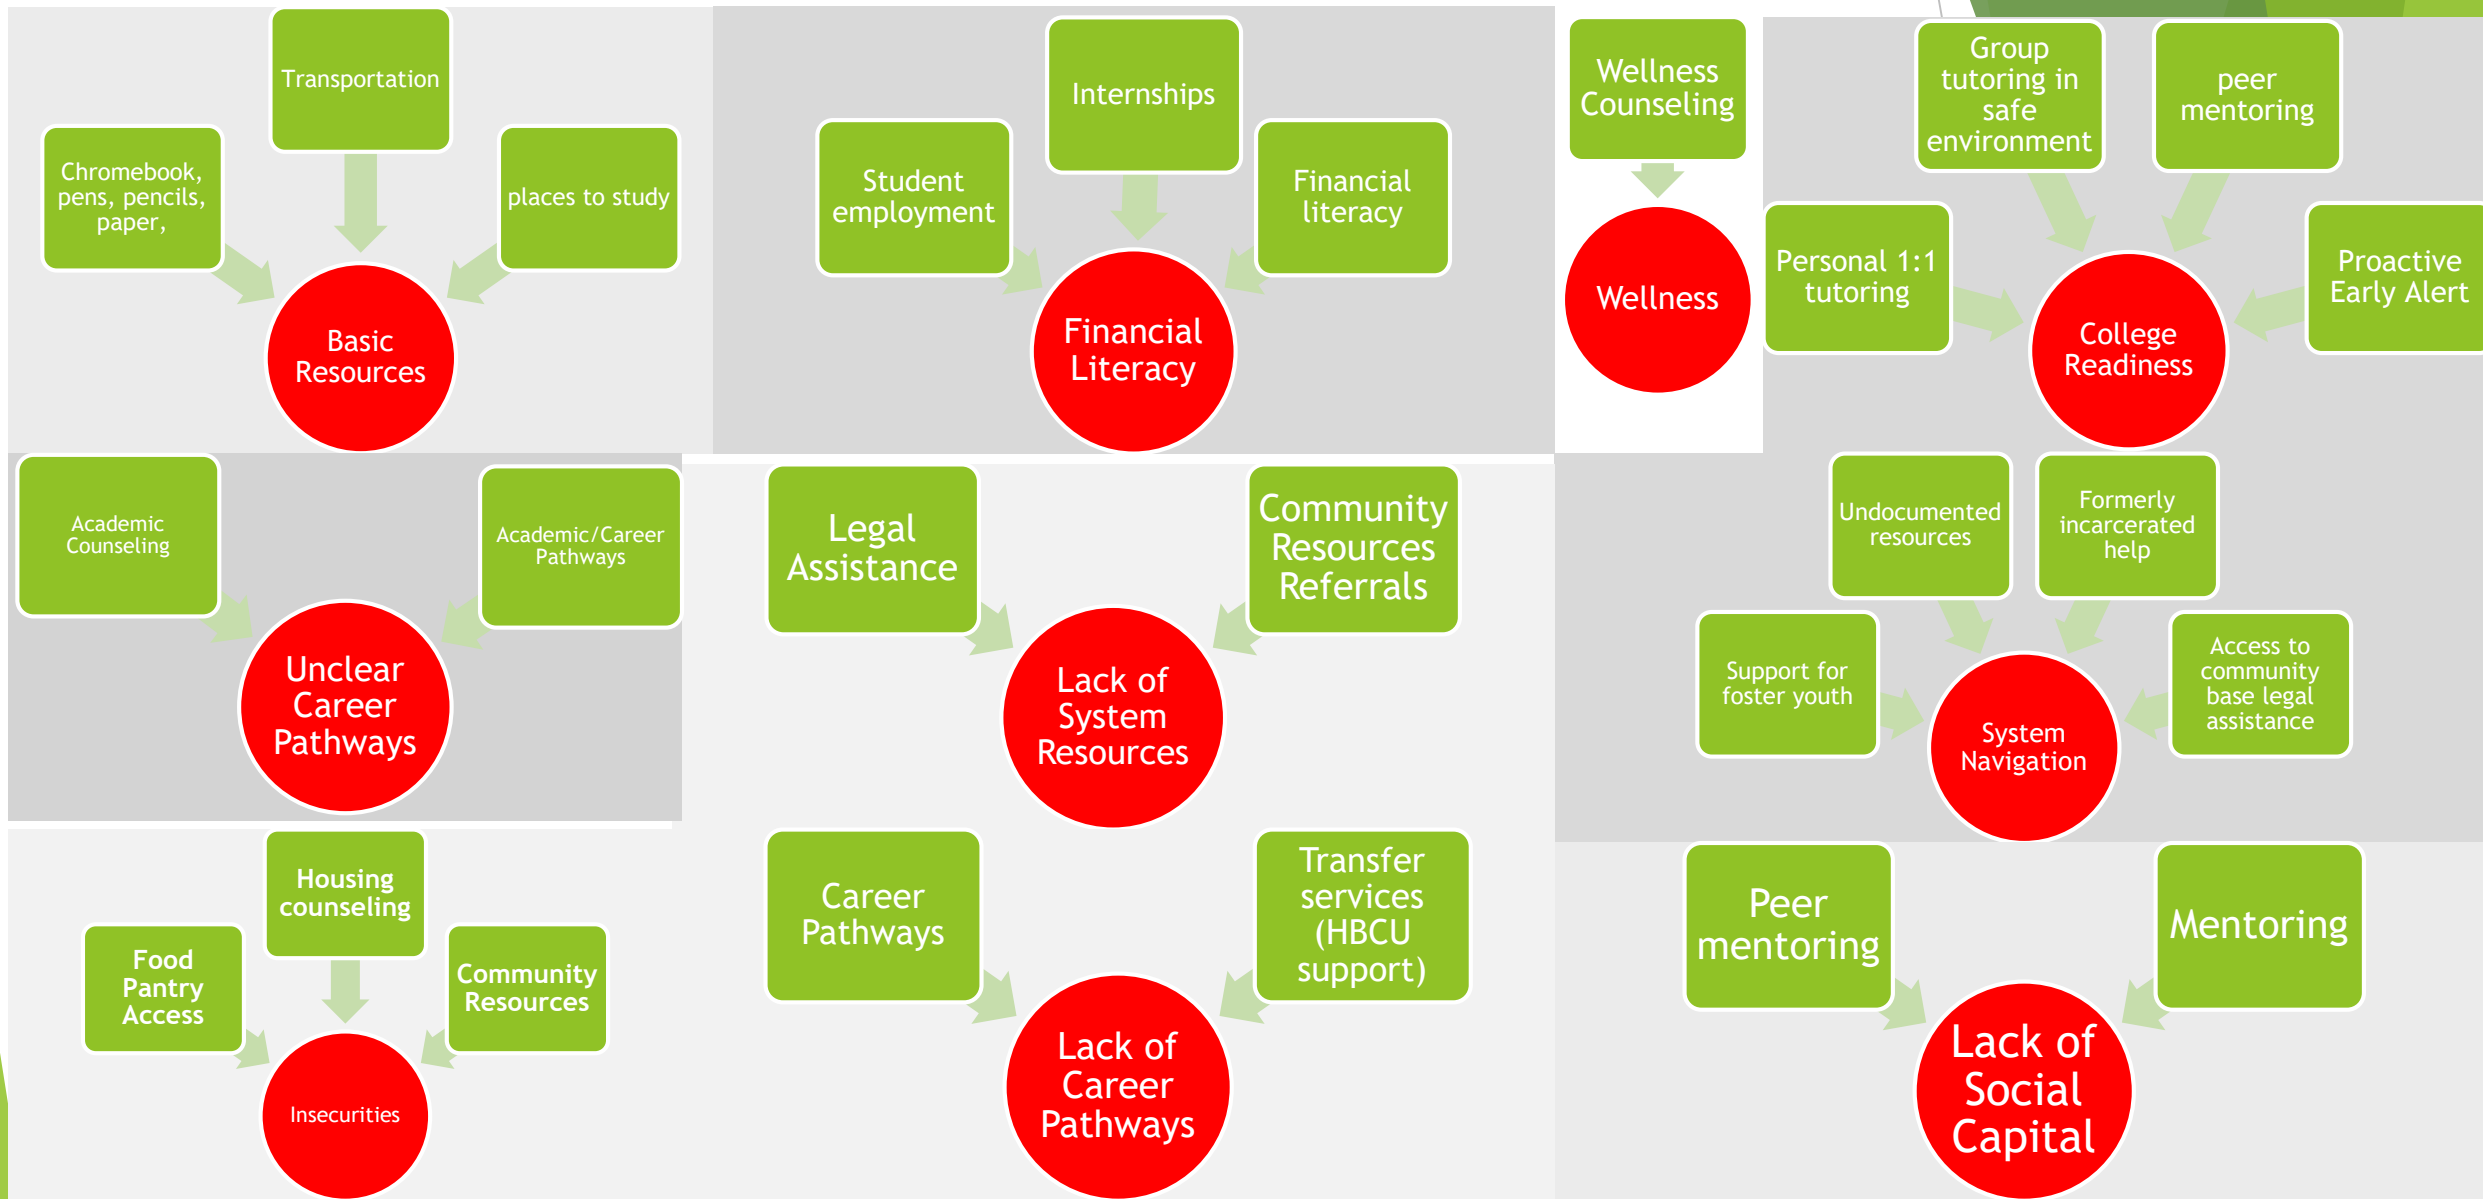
Transportation

Chromebook, pens, pencils, paper,

places to study

Basic Resources

Internships

Student employment

Financial literacy

Financial Literacy

Wellness Counseling

Wellness

Group tutoring in safe environment

peer mentoring

Personal 1:1 tutoring

Proactive Early Alert

College Readiness

Academic Counseling

Academic/Career Pathways

Unclear Career Pathways

Legal Assistance

Community Resources Referrals

Lack of System Resources

Undocumented resources

Formerly incarcerated help

Support for foster youth

Access to community base legal assistance

System Navigation

Housing counseling

Food Pantry Access

Community Resources

Insecurities

Career Pathways

Transfer services (HBCU support)

Lack of Career Pathways

Peer mentoring

Mentoring

Lack of Social Capital